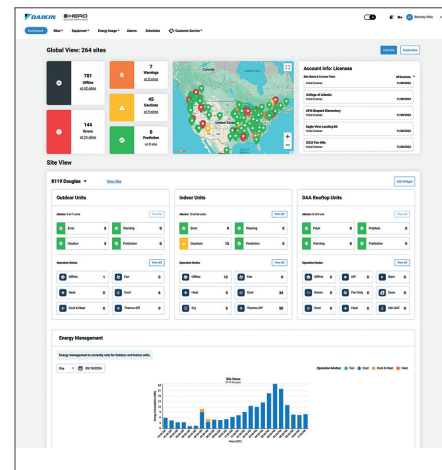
DAIKIN HERO

Dashboard Sites Equipment Energy Usage Alarms Schedules Customer Service

Global View: 264 sites

781
Offline
of 1000 sites

144
Errors
of 1000 sites

7
Warnings
of 10 sites

42
Cautions
of 10 sites

8
Prediction
of 10 sites

Account Info: Licenses

College of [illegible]

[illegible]

Site View

B119 Douglas View Site

Outdoor Units

Error 0
Warning 0
Caution 0
Prediction 0

Operation Modes
Offline 1
Fan 0
Heat 0
Cool 0
Cool & Heat 0
Thermo Off 0

Indoor Units

Error 0
Warning 0
Cautions 12
Prediction 0

Offline 12
Fan 0
Heat 0
Cool 24
Dry 0
Thermo Off 26

DAA Rooftop Units

Fault 0
Problem 0
Warning 0
Caution 0

Offline 0
Off 0
Start 0
Sensing 0
Fan Only 0
Econ 0
Cool 0
Heat 0
Idle 0

Energy Management

Energy management is currently only for Outdoor and Indoor units.

Day 09/18/2024

Site Name

Operation Modes: Fan Cool Cool & Heat Heat